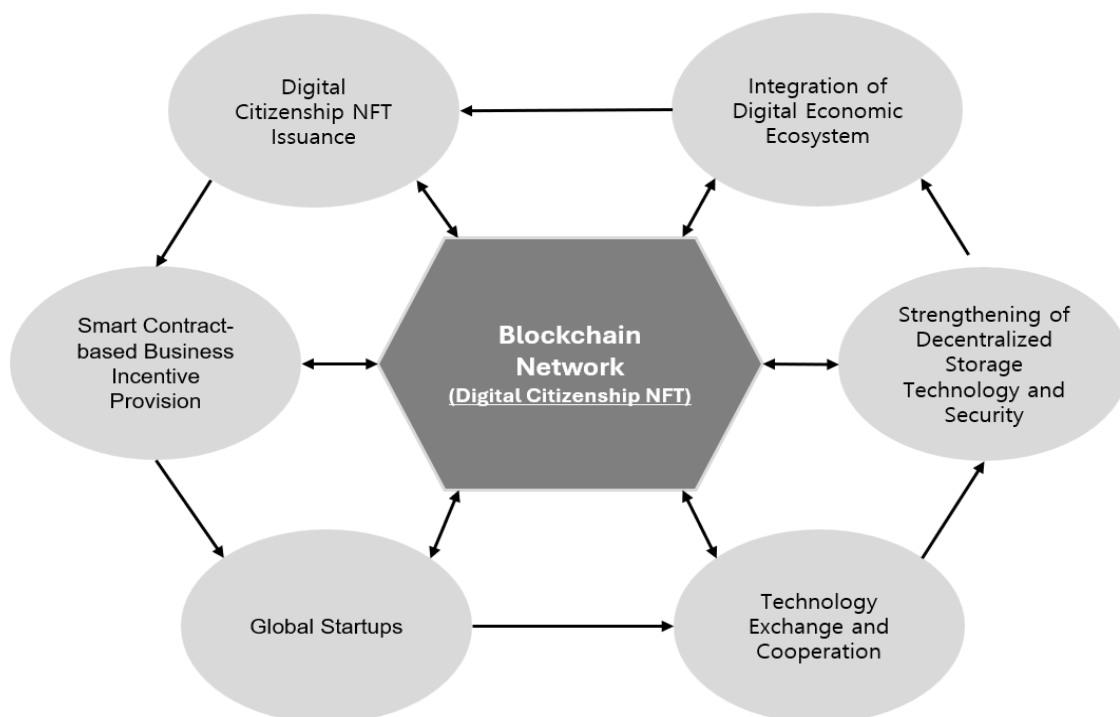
Digital Citizenship NFT Issuance

Integration of Digital Economic Ecosystem

Smart Contract-based Business Incentive Provision

Blockchain Network
(Digital Citizenship NFT)

Strengthening of Decentralized Storage Technology and Security

Global Startups

Technology Exchange and Cooperation